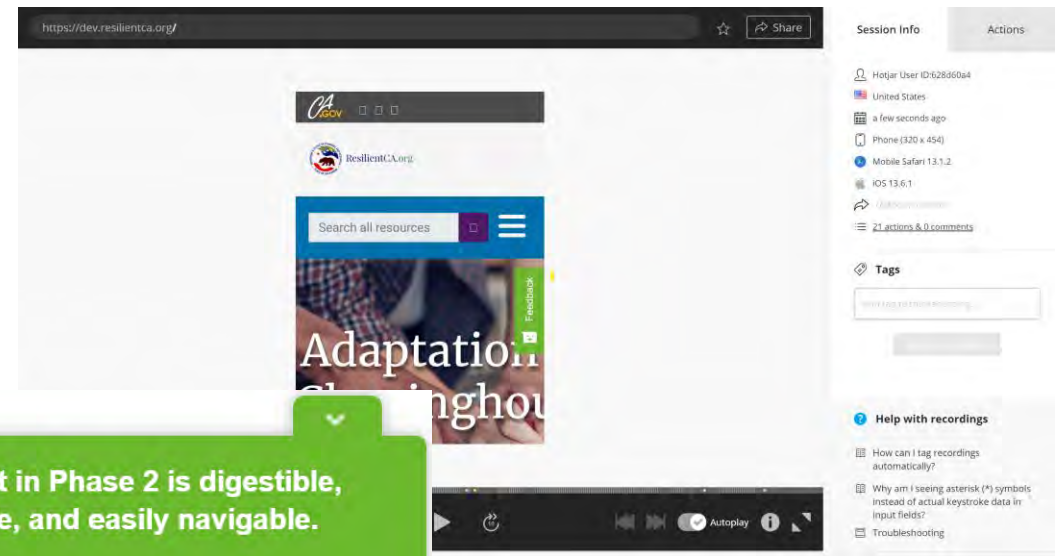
https://dev.resilientca.org/

Share

Session Info

Actions

Hotjar User ID:628d60a4

United States

a few seconds ago

Phone (320 x 454)

Mobile Safari 13.1.2

iOS 13.6.1

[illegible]

21 actions & 0 comments

Tags

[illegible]

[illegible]

Help with recordings

How can I tag recordings automatically?

Why am I seeing asterisk (*) symbols instead of actual keystroke data in input fields?

Troubleshooting

CA.GOV

ResilientCA.org

Search all resources

Feedback

Adaptation Clearinghou

t in Phase 2 is digestible, e, and easily navigable.

Autoplay